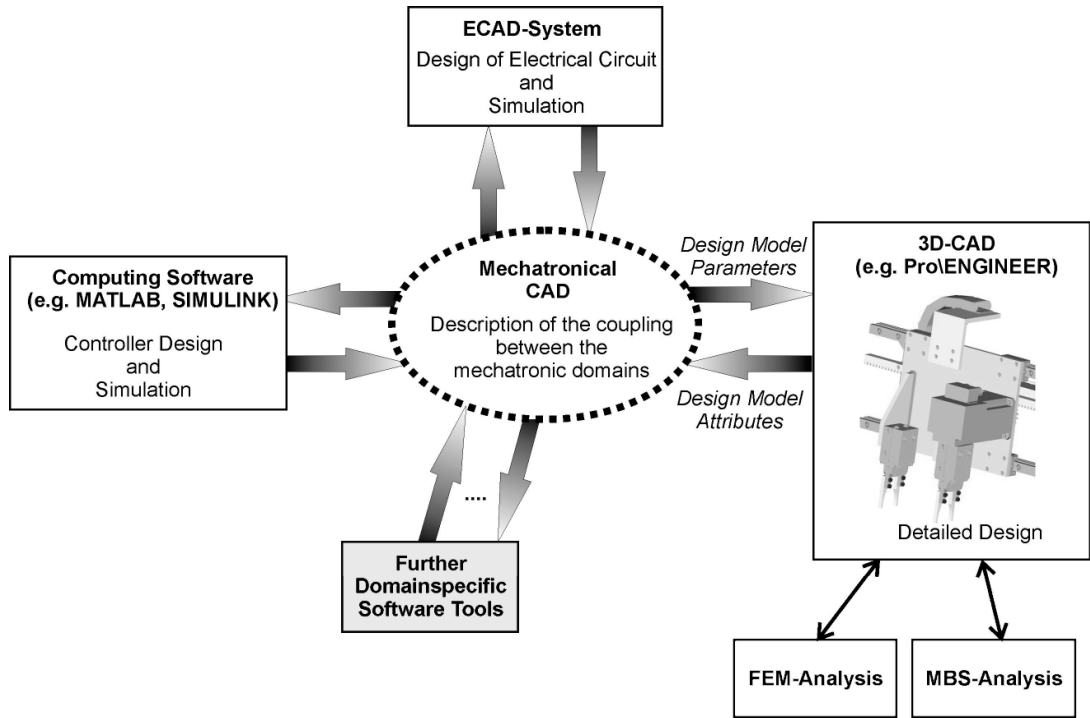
ECAD-System
Design of Electrical Circuit and Simulation

Computing Software (e.g. MATLAB, SIMULINK)
Controller Design and Simulation

Mechatronical CAD
Description of the coupling between the mechatronic domains

Design Model Parameters

Design Model Attributes

3D-CAD (e.g. Pro\ENGINEER)

Detailed Design

....

Further Domainspecific Software Tools

FEM-Analysis

MBS-Analysis